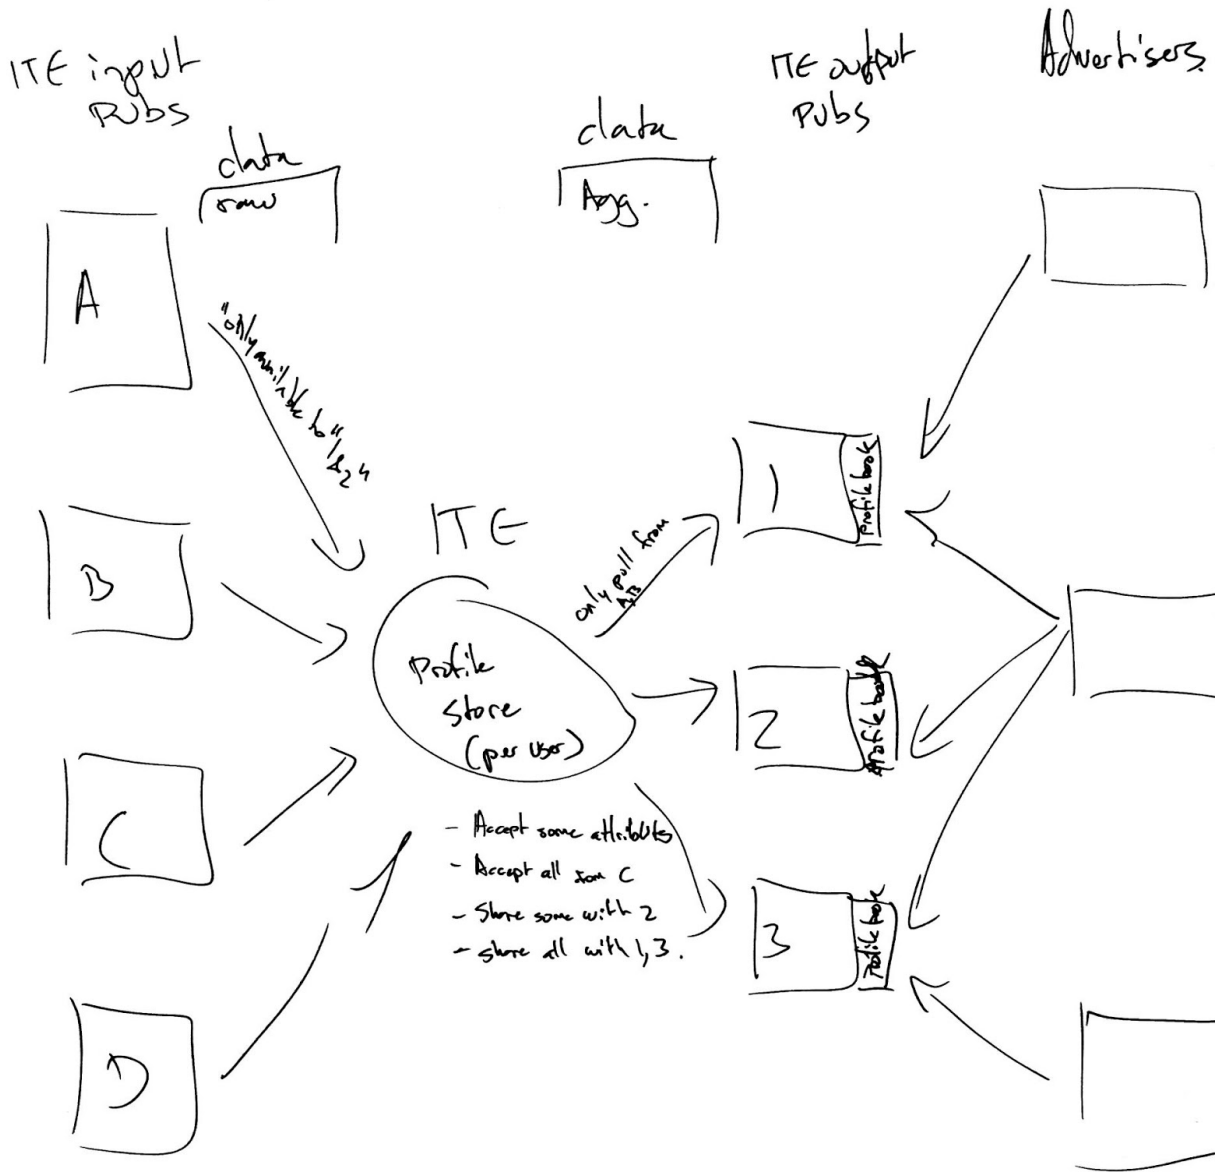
ITE input Pubs

data
raw

data
Agg.

ITE output Pubs

Advertisers

A

"only available to" 1, 2, 4

B

C

D

ITE

Profile Store (per user)

only pull from A, B

1
Profile book

2
Profile book

3
Profile book

- Accept some attributes
- Accept all from C
- Share some with 2
- share all with 1, 3.